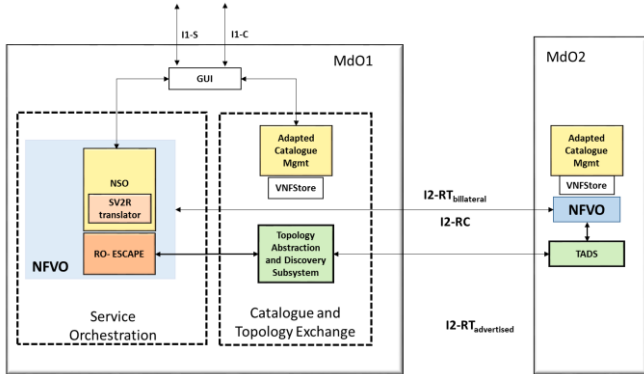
I1-S
I1-C
MdO1
GUI
NSO
SV2R translator
RO- ESCAPE
NFVO
Service Orchestration
Adapted Catalogue Mgmt
VNFStore
Topology Abstraction and Discovery Subsystem
Catalogue and Topology Exchange
I2-RT$_{billateral}$
I2-RC
I2-RT$_{advertised}$
MdO2
Adapted Catalogue Mgmt
VNFStore
NFVO
TADS